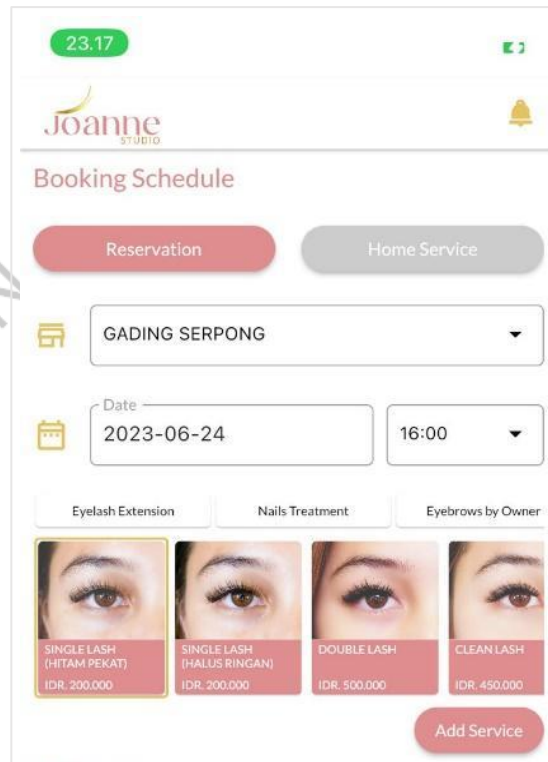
23.17

Joanne
STUDIO

Booking Schedule

Reservation

Home Service

GADING SERPONG

Date
2023-06-24

16:00

Eyelash Extension

Nails Treatment

Eyebrows by Owner

SINGLE LASH (HITAM PEKAT)
IDR. 200.000

SINGLE LASH (HALUS RINGAN)
IDR. 200.000

DOUBLE LASH
IDR. 500.000

CLEAN LASH
IDR. 450.000

Add Service